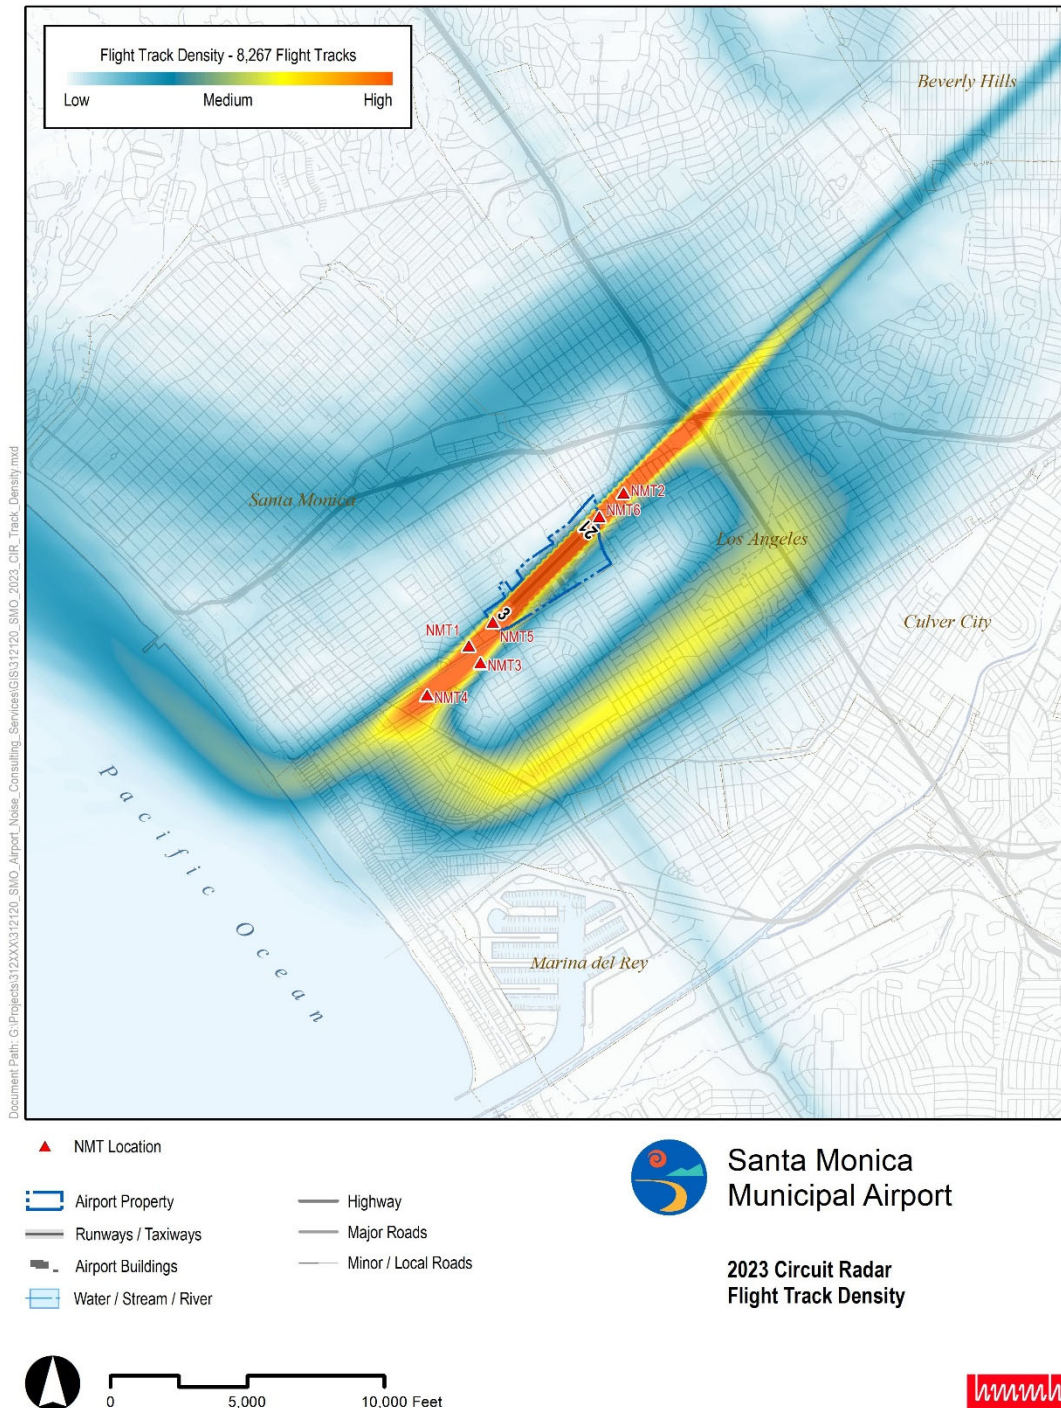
Flight Track Density - 8,267 Flight Tracks

Low Medium High

Beverly Hills

Santa Monica

Los Angeles

Culver City

NMT2

NMT6

21

3

NMT1

NMT5

NMT3

NMT4

Pacific Ocean

Marina del Rey

Document Path: G:\Projects\312XXX\312120_SMO_Airport_Noise_Consulting_Services\GIS\312120_SMO_2023_CIR_Track_Density.mxd

NMT Location

Airport Property

Runways / Taxiways

Airport Buildings

Water / Stream / River

Highway

Major Roads

Minor / Local Roads

Santa Monica Municipal Airport

2023 Circuit Radar Flight Track Density

0 5,000 10,000 Feet

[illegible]